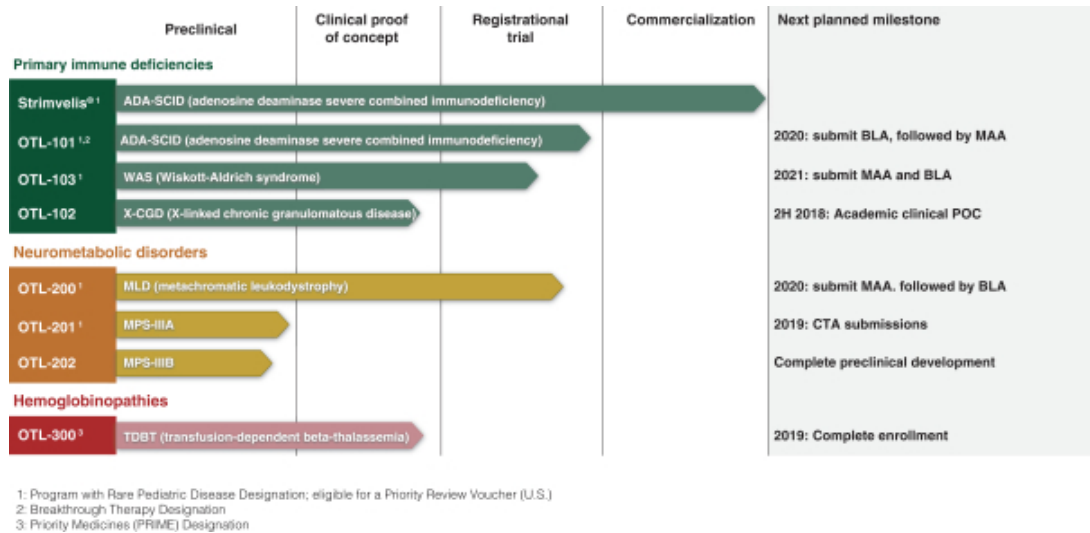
| | Preclinical | Clinical proof of concept | Registrational trial | Commercialization | Next planned milestone |
|---|---|---|---|---|---|

Primary immune deficiencies

Strimvelis®$^{1}$ ADA-SCID (adenosine deaminase severe combined immunodeficiency)

OTL-101$^{1,2}$ ADA-SCID (adenosine deaminase severe combined immunodeficiency) 2020: submit BLA, followed by MAA

OTL-103$^{1}$ WAS (Wiskott-Aldrich syndrome) 2021: submit MAA and BLA

OTL-102 X-CGD (X-linked chronic granulomatous disease) 2H 2018: Academic clinical POC

Neurometabolic disorders

OTL-200$^{1}$ MLD (metachromatic leukodystrophy) 2020: submit MAA. followed by BLA

OTL-201$^{1}$ MPS-IIIA 2019: CTA submissions

OTL-202 MPS-IIIB Complete preclinical development

Hemoglobinopathies

OTL-300$^{3}$ TDBT (transfusion-dependent beta-thalassemia) 2019: Complete enrollment

1: Program with Rare Pediatric Disease Designation; eligible for a Priority Review Voucher (U.S.)
2: Breakthrough Therapy Designation
3: Priority Medicines (PRIME) Designation